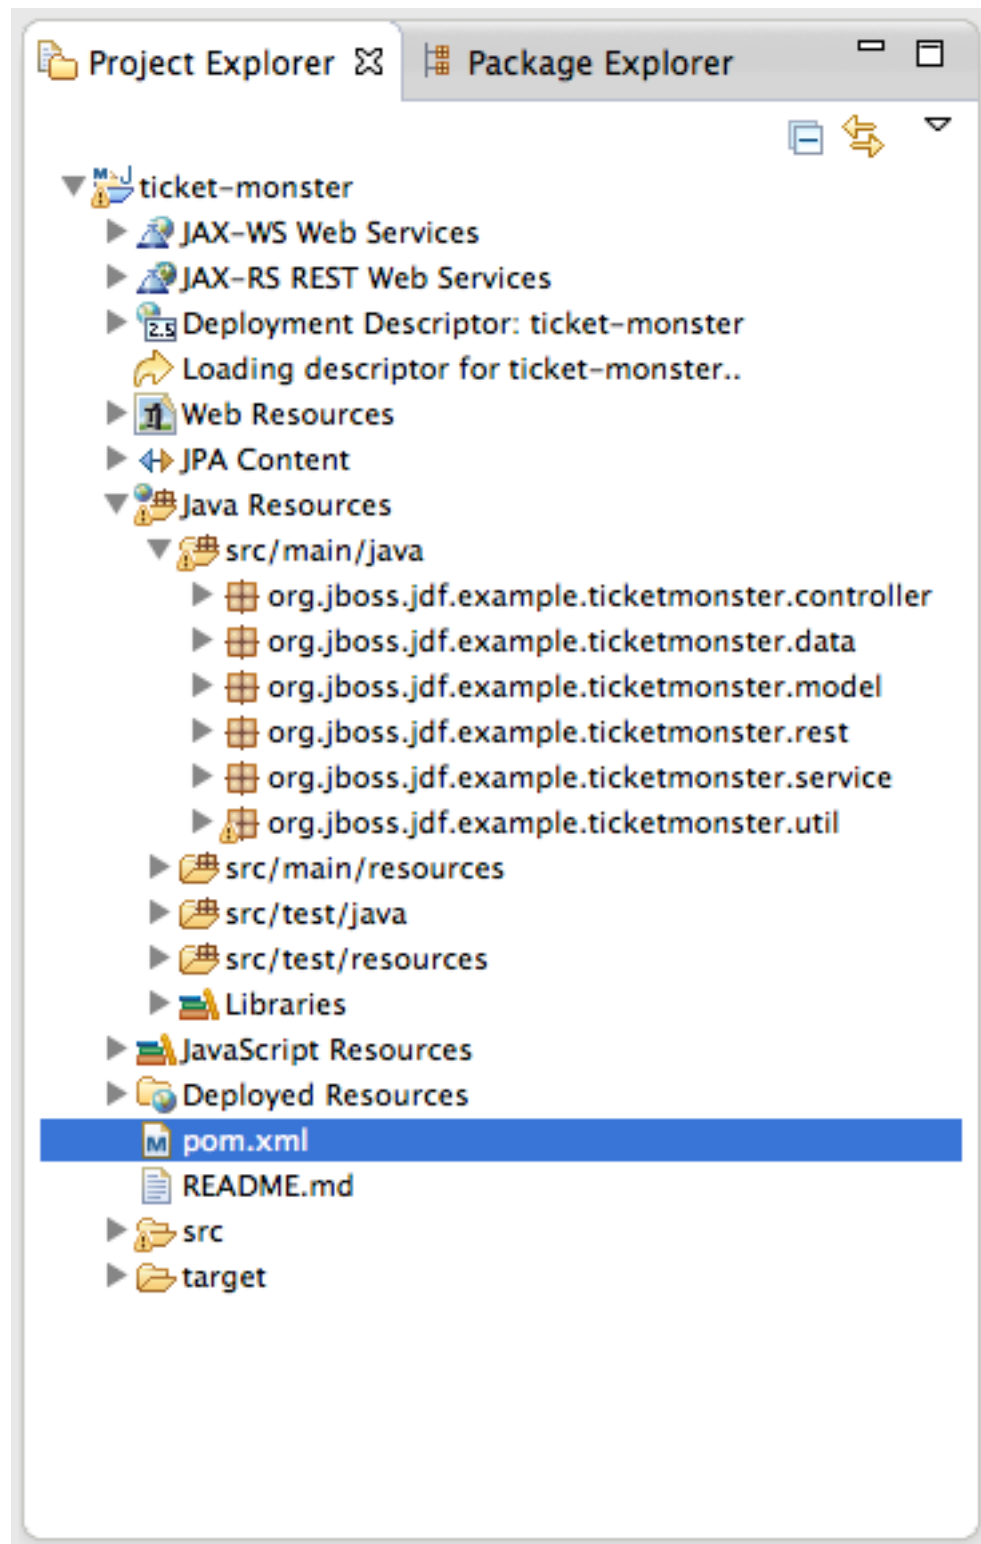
Project Explorer ☒ Package Explorer

ticket-monster
JAX-WS Web Services
JAX-RS REST Web Services
Deployment Descriptor: ticket-monster
Loading descriptor for ticket-monster..
Web Resources
JPA Content
Java Resources
src/main/java
org.jboss.jdf.example.ticketmonster.controller
org.jboss.jdf.example.ticketmonster.data
org.jboss.jdf.example.ticketmonster.model
org.jboss.jdf.example.ticketmonster.rest
org.jboss.jdf.example.ticketmonster.service
org.jboss.jdf.example.ticketmonster.util
src/main/resources
src/test/java
src/test/resources
Libraries
JavaScript Resources
Deployed Resources
pom.xml
README.md
src
target